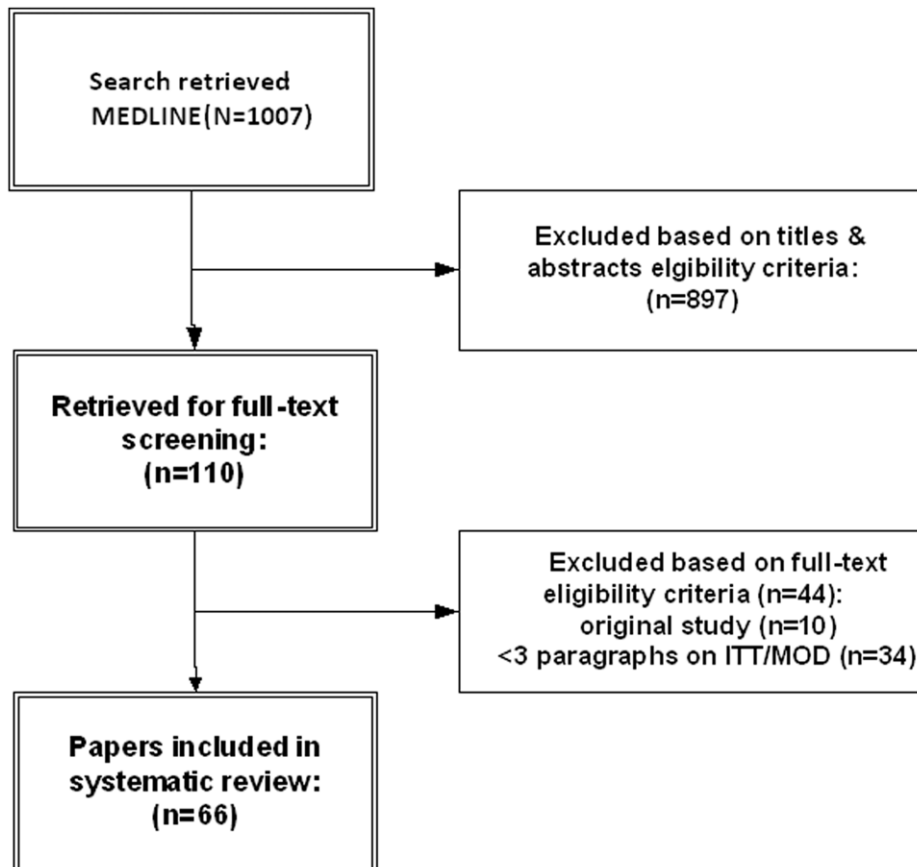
Search retrieved MEDLINE(N=1007)

Excluded based on titles & abstracts elgibility criteria: (n=897)

Retrieved for full-text screening: (n=110)

Excluded based on full-text eligibility criteria (n=44): original study (n=10) <3 paragraphs on ITT/MOD (n=34)

Papers included in systematic review: (n=66)